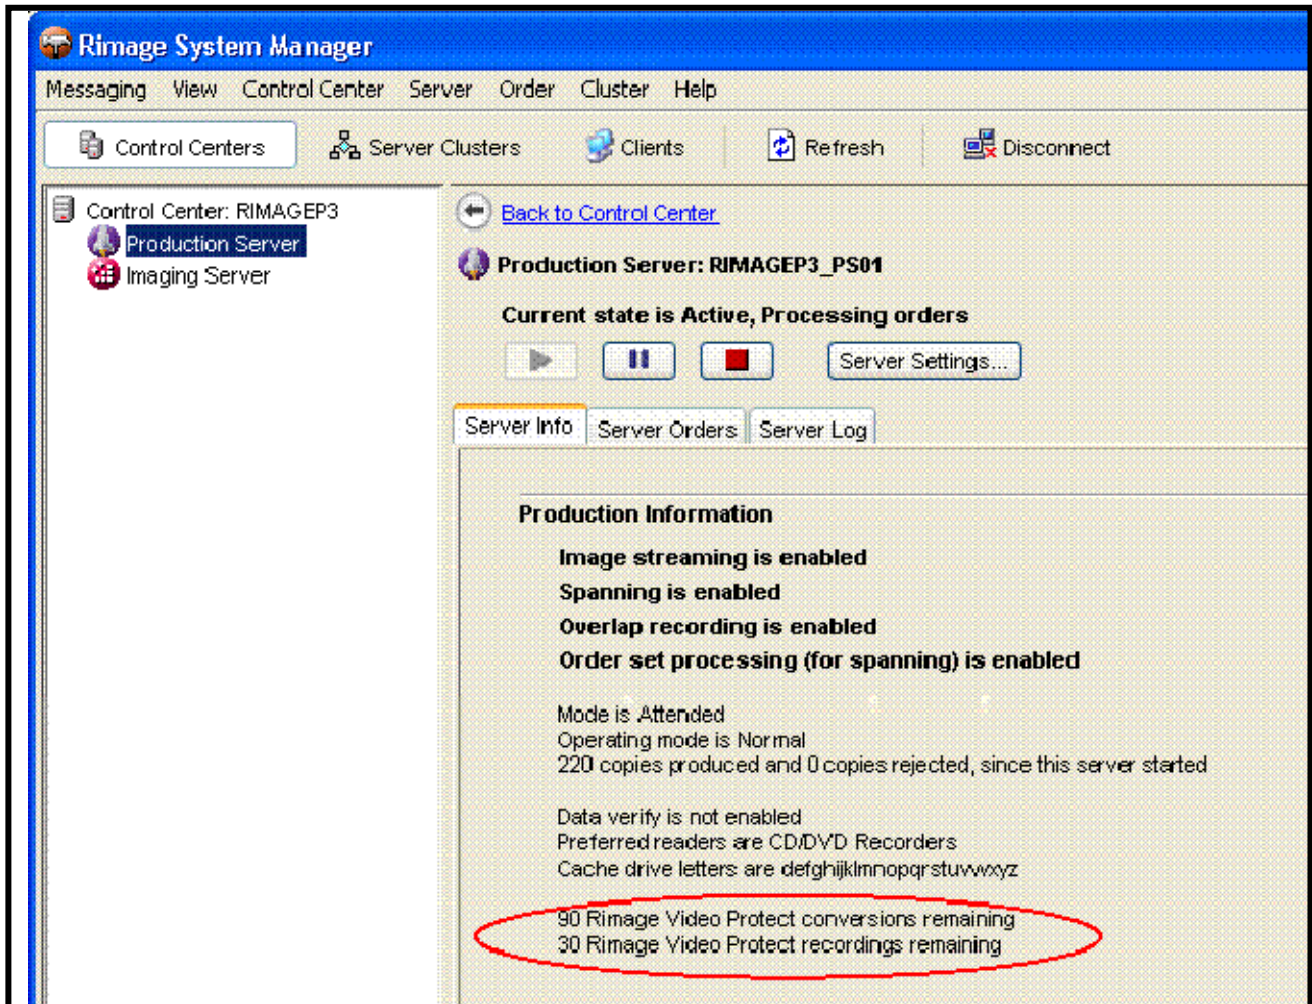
Rimage System Manager

Messaging View Control Center Server Order Cluster Help

Control Centers Server Clusters Clients Refresh Disconnect

Control Center: RIMAGEP3
Production Server
Imaging Server

Back to Control Center

Production Server: RIMAGEP3_PS01

Current state is Active, Processing orders

Server Settings...

Server Info Server Orders Server Log

Production Information

Image streaming is enabled
Spanning is enabled
Overlap recording is enabled
Order set processing (for spanning) is enabled

Mode is Attended
Operating mode is Normal
220 copies produced and 0 copies rejected, since this server started

Data verify is not enabled
Preferred readers are CD/DVD Recorders
Cache drive letters are defghijklmnopqrstuvwxyz

90 Rimage Video Protect conversions remaining
30 Rimage Video Protect recordings remaining